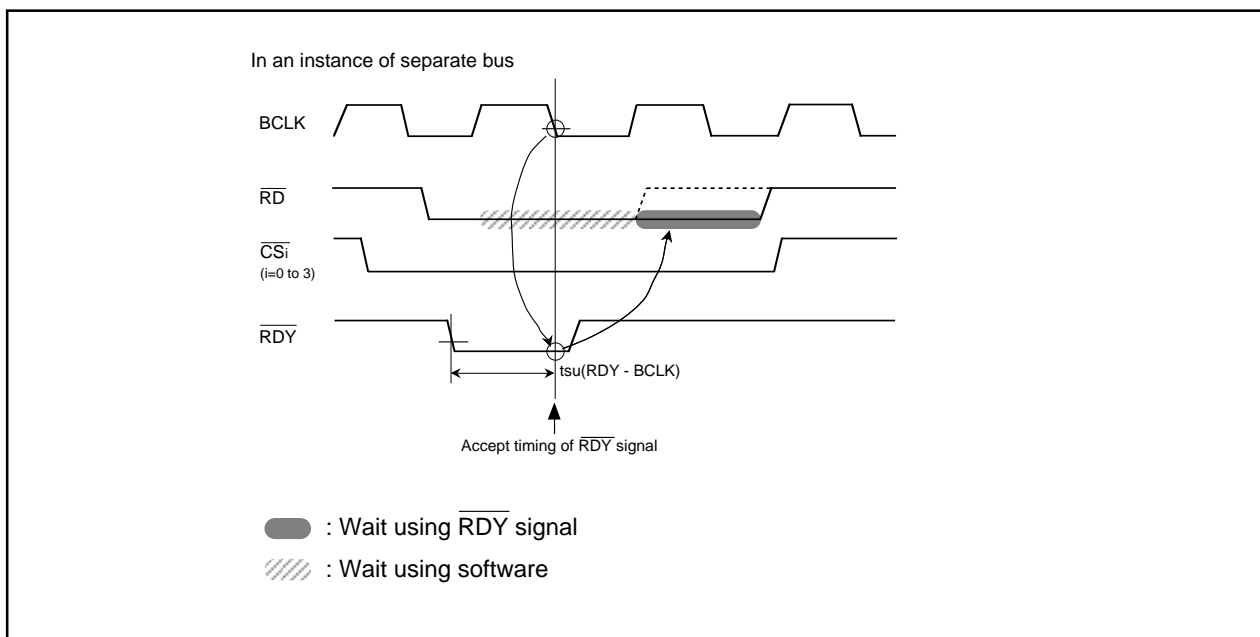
In an instance of separate bus

BCLK

$\overline{RD}$

$\overline{CSi}$
(i=0 to 3)

$\overline{RDY}$

tsu(RDY - BCLK)

Accept timing of $\overline{RDY}$ signal

: Wait using $\overline{RDY}$ signal

: Wait using software